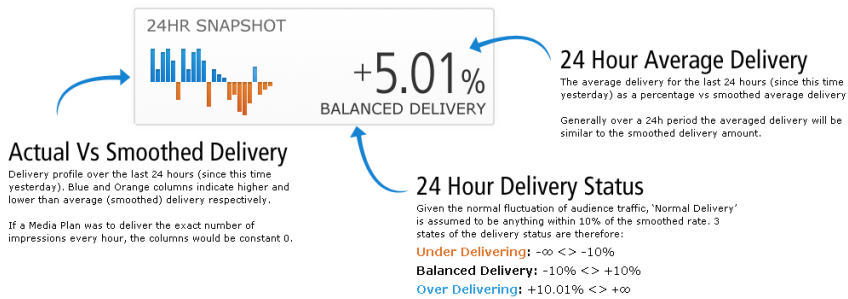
24HR SNAPSHOT

+5.01%

BALANCED DELIVERY

24 Hour Average Delivery

The average delivery for the last 24 hours (since this time yesterday) as a percentage vs smoothed average delivery

Generally over a 24h period the averaged delivery will be similar to the smoothed delivery amount.

Actual Vs Smoothed Delivery

Delivery profile over the last 24 hours (since this time yesterday). Blue and Orange columns indicate higher and lower than average (smoothed) delivery respectively.

If a Media Plan was to deliver the exact number of impressions every hour, the columns would be constant 0.

24 Hour Delivery Status

Given the normal fluctuation of audience traffic, 'Normal Delivery' is assumed to be anything within 10% of the smoothed rate. 3 states of the delivery status are therefore:

Under Delivering: -∞ <> -10%

Balanced Delivery: -10% <> +10%

Over Delivering: +10.01% <> +∞